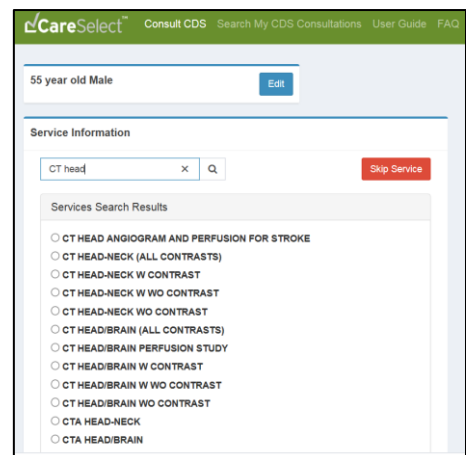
CareSelect™ Consult CDS Search My CDS Consultations User Guide FAQ

55 year old Male

Edit

Service Information

CT head

×

Skip Service

Services Search Results

○ CT HEAD ANGIOGRAM AND PERFUSION FOR STROKE
○ CT HEAD-NECK (ALL CONTRASTS)
○ CT HEAD-NECK W CONTRAST
○ CT HEAD-NECK W WO CONTRAST
○ CT HEAD-NECK WO CONTRAST
○ CT HEAD/BRAIN (ALL CONTRASTS)
○ CT HEAD/BRAIN PERFUSION STUDY
○ CT HEAD/BRAIN W CONTRAST
○ CT HEAD/BRAIN W WO CONTRAST
○ CT HEAD/BRAIN WO CONTRAST
○ CTA HEAD-NECK
○ CTA HEAD/BRAIN